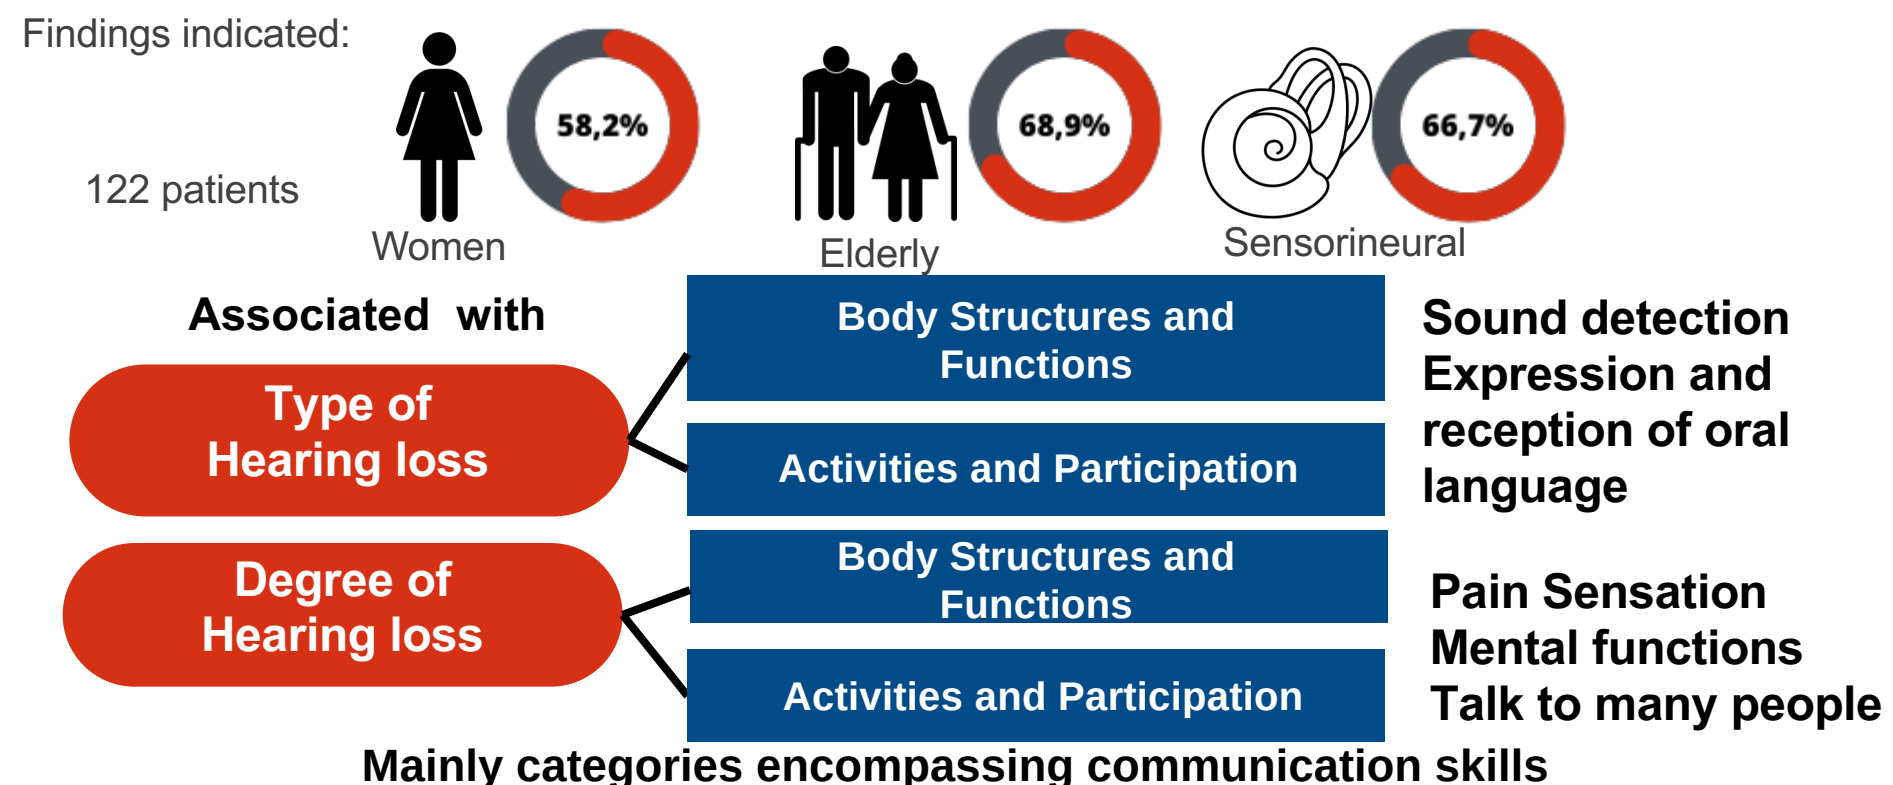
Findings indicated:

122 patients

58,2%

Women

68,9%

Elderly

66,7%

Sensorineural

Associated with

Type of Hearing loss

Body Structures and Functions

Activities and Participation

Sound detection
Expression and reception of oral language

Degree of Hearing loss

Body Structures and Functions

Activities and Participation

Pain Sensation
Mental functions
Talk to many people

Mainly categories encompassing communication skills